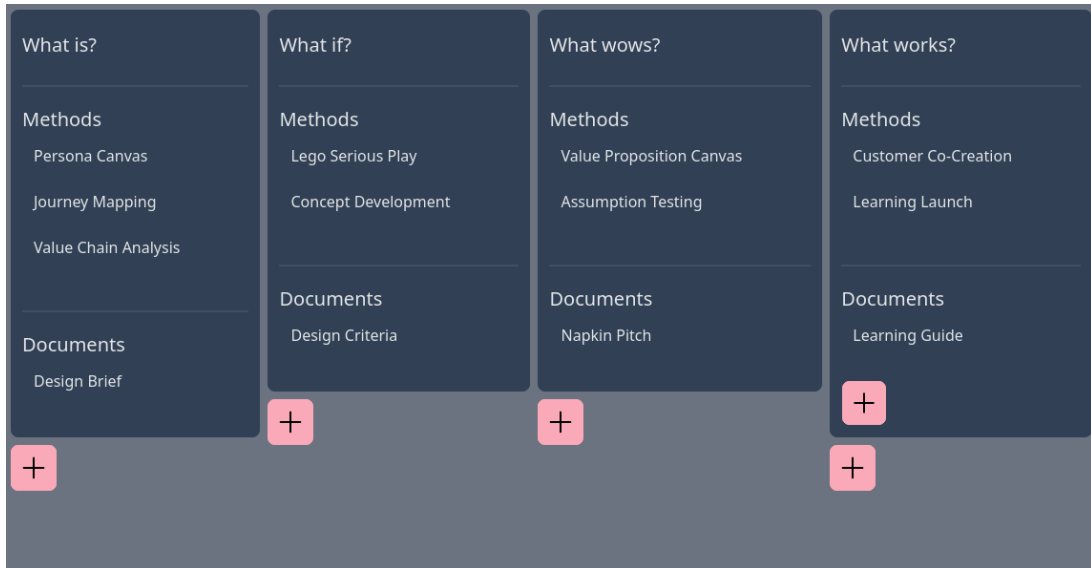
What is?

Methods

Persona Canvas

Journey Mapping

Value Chain Analysis

Documents

Design Brief

+

What if?

Methods

Lego Serious Play

Concept Development

Documents

Design Criteria

+

What wows?

Methods

Value Proposition Canvas

Assumption Testing

Documents

Napkin Pitch

+

What works?

Methods

Customer Co-Creation

Learning Launch

Documents

Learning Guide

+

+